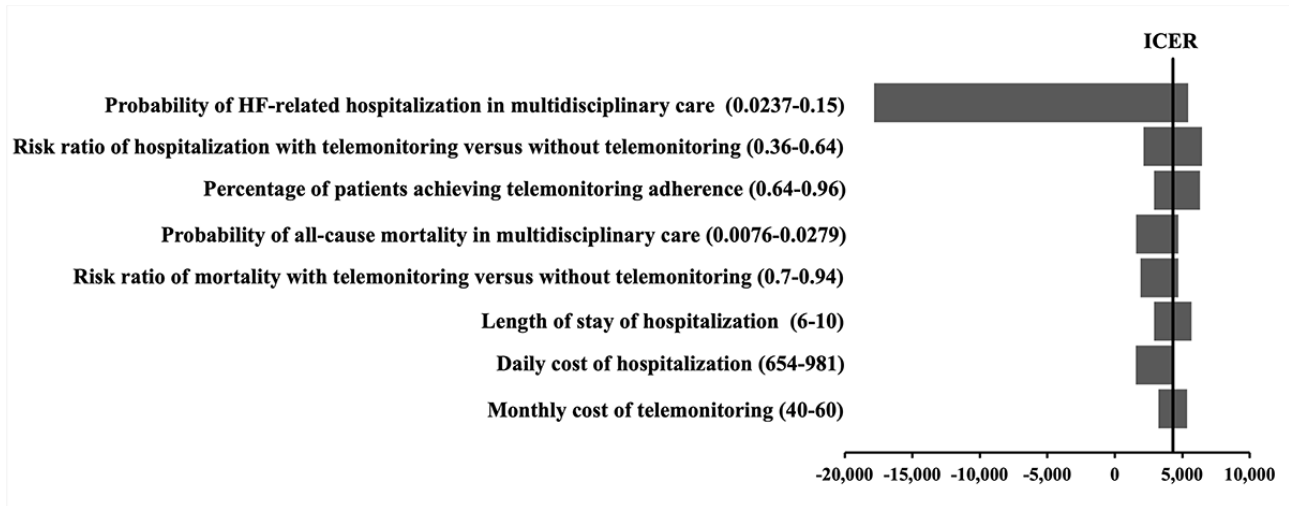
ICER

Probability of HF-related hospitalization in multidisciplinary care (0.0237-0.15)

Risk ratio of hospitalization with telemonitoring versus without telemonitoring (0.36-0.64)

Percentage of patients achieving telemonitoring adherence (0.64-0.96)

Probability of all-cause mortality in multidisciplinary care (0.0076-0.0279)

Risk ratio of mortality with telemonitoring versus without telemonitoring (0.7-0.94)

Length of stay of hospitalization (6-10)

Daily cost of hospitalization (654-981)

Monthly cost of telemonitoring (40-60)

-20,000 -15,000 -10,000 -5,000 0 5,000 10,000